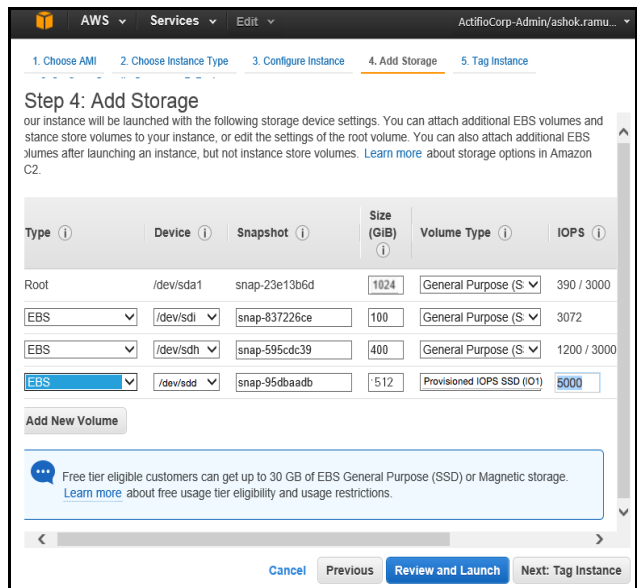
AWS Services Edit ActifioCorp-Admin/ashok.ramu...

1. Choose AMI 2. Choose Instance Type 3. Configure Instance 4. Add Storage 5. Tag Instance

Step 4: Add Storage

our instance will be launched with the following storage device settings. You can attach additional EBS volumes and istance store volumes to your instance, or edit the settings of the root volume. You can also attach additional EBS olumes after launching an instance, but not instance store volumes. Learn more about storage options in Amazon C2.

| Type | Device | Snapshot | Size (GiB) | Volume Type | IOPS |
|---|---|---|---|---|---|
| Root | /dev/sda1 | snap-23e13b6d | 1024 | General Purpose (S | 390 / 3000 |
| EBS | /dev/sdi | snap-837226ce | 100 | General Purpose (S | 3072 |
| EBS | /dev/sdh | snap-595cdc39 | 400 | General Purpose (S | 1200 / 3000 |
| EBS | /dev/sdd | snap-95dbaadb | 512 | Provisioned IOPS SSD (IO1) | 5000 |

Add New Volume

Free tier eligible customers can get up to 30 GB of EBS General Purpose (SSD) or Magnetic storage. Learn more about free usage tier eligibility and usage restrictions.

Cancel Previous Review and Launch Next: Tag Instance